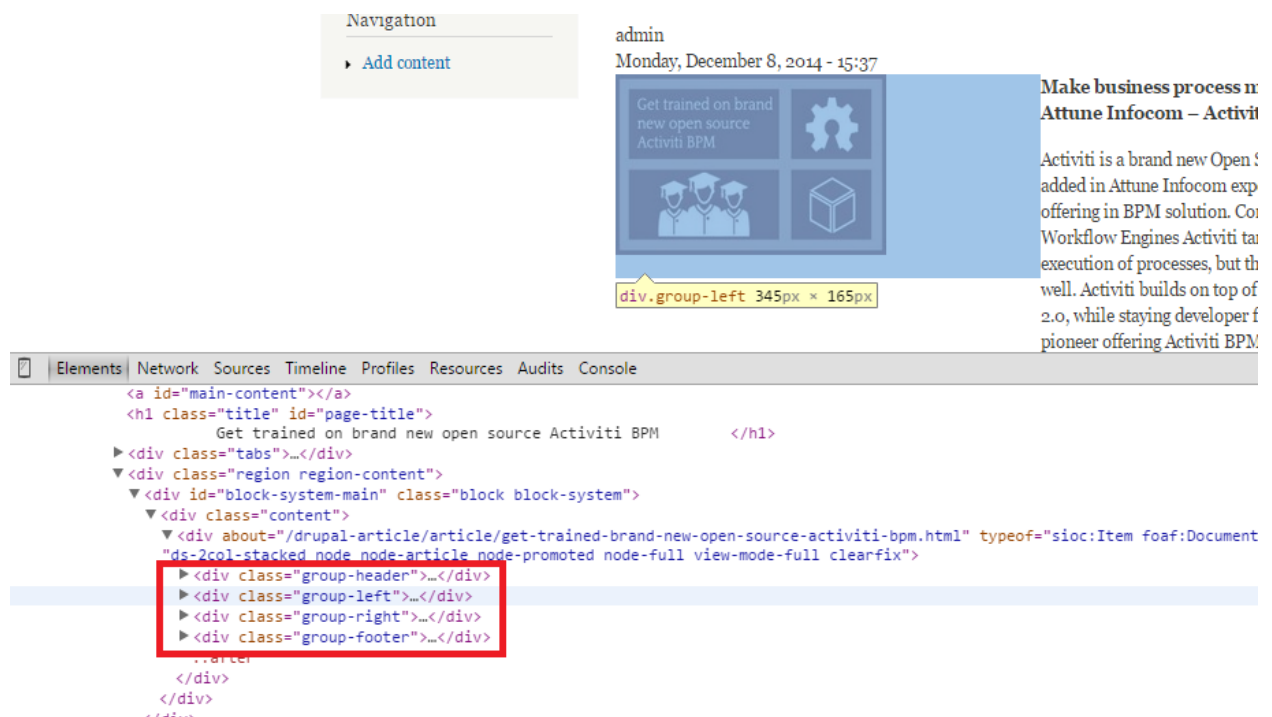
Navigation

Add content

admin
Monday, December 8, 2014 - 15:37

Get trained on brand new open source Activiti BPM

div.group-left 345px × 165px

Make business process m
Attune Infocom – Activit

Activiti is a brand new Open S
added in Attune Infocom exp
offering in BPM solution. Co
Workflow Engines Activiti ta
execution of processes, but th
well. Activiti builds on top of
2.0, while staying developer f
pioneer offering Activiti BPM

Elements Network Sources Timeline Profiles Resources Audits Console

<a id="main-content"></a>
<h1 class="title" id="page-title">
Get trained on brand new open source Activiti BPM </h1>
▶<div class="tabs">…</div>
▼<div class="region region-content">
▼<div id="block-system-main" class="block block-system">
▼<div class="content">
▼<div about="/drupal-article/article/get-trained-brand-new-open-source-activiti-bpm.html" typeof="sioc:Item foaf:Document
"ds-2col-stacked node node-article node-promoted node-full view-mode-full clearfix">
▶<div class="group-header">…</div>
▶<div class="group-left">…</div>
▶<div class="group-right">…</div>
▶<div class="group-footer">…</div>
::after
</div>
</div>
</div>